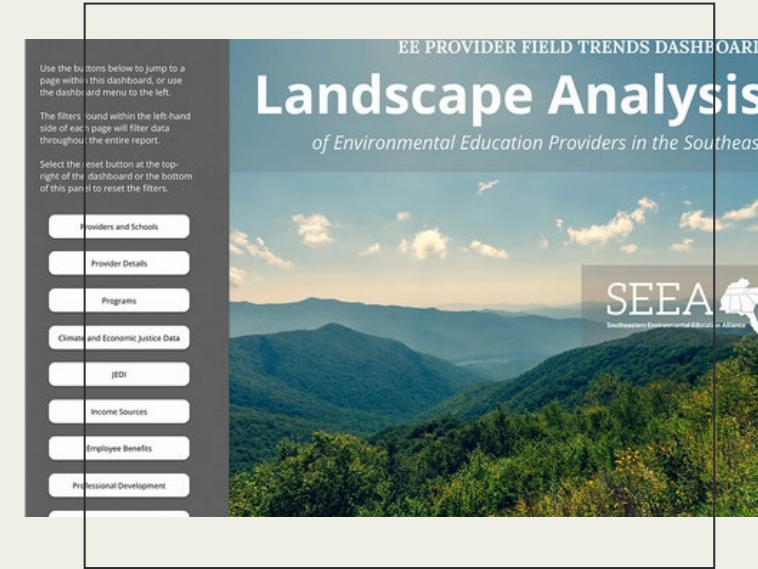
Use the buttons below to jump to a page within this dashboard, or use the dashboard menu to the left.

The filters found within the left-hand side of each page will filter data throughout the entire report.

Select the reset button at the top-right of the dashboard or the bottom of this panel to reset the filters.

Providers and Schools

Provider Details

Programs

Climate and Economic Justice Data

JEDI

Income Sources

Employee Benefits

Professional Development

EE PROVIDER FIELD TRENDS DASHBOARD

Landscape Analysis

of Environmental Education Providers in the Southeas

SEEA

Southeastern Environmental Education Alliance